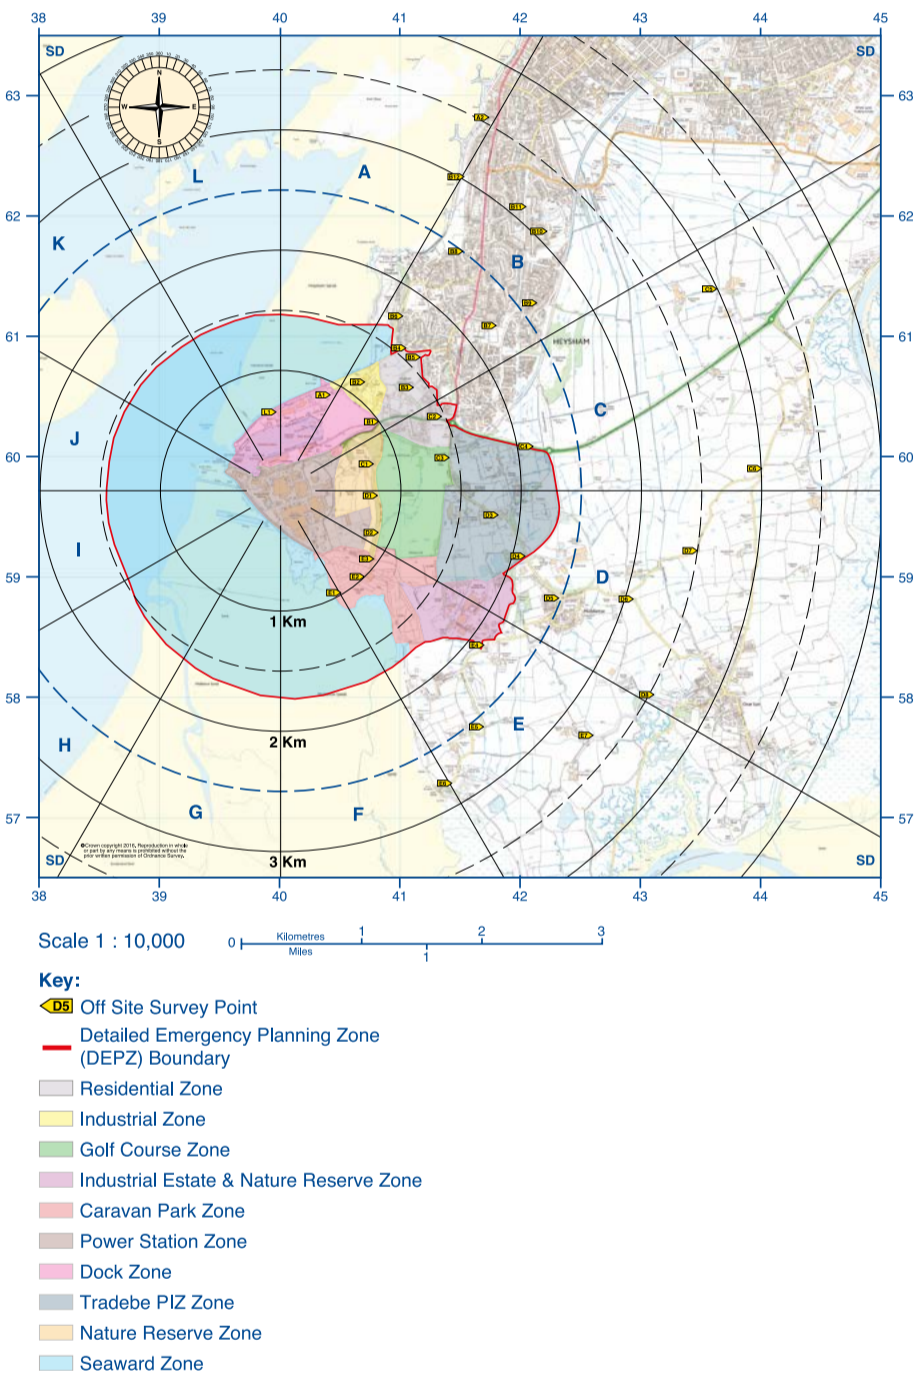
38 39 40 41 42 43 44 45

SD SD

63 63

62 62

61 61

60 60

59 59

58 58

57 57

SD SD

38 39 40 41 42 43 44 45

N
W E
S

A
B
C
D
E
F
G
H
I
J
K
L

1 Km
2 Km
3 Km

HEYSHAM

A2 B12 B11 B10 B8 B9 B7 B5 B4 B6 B3 B2 A1 B1 L1 C2 C3 C1 C4 C5 C6 C7 D1 D2 D3 D4 D5 D6 D7 D8 E1 E2 E3 E4 E5 E6 E7 E8

©Crown copyright 2016. Reproduction in whole or part by any means is prohibited without the prior written permission of Ordnance Survey.

Scale 1 : 10,000

0 Kilometres 1 2 3
Miles 1

Key:
D5 Off Site Survey Point
Detailed Emergency Planning Zone (DEPZ) Boundary
Residential Zone
Industrial Zone
Golf Course Zone
Industrial Estate & Nature Reserve Zone
Caravan Park Zone
Power Station Zone
Dock Zone
Tradebe PIZ Zone
Nature Reserve Zone
Seaward Zone